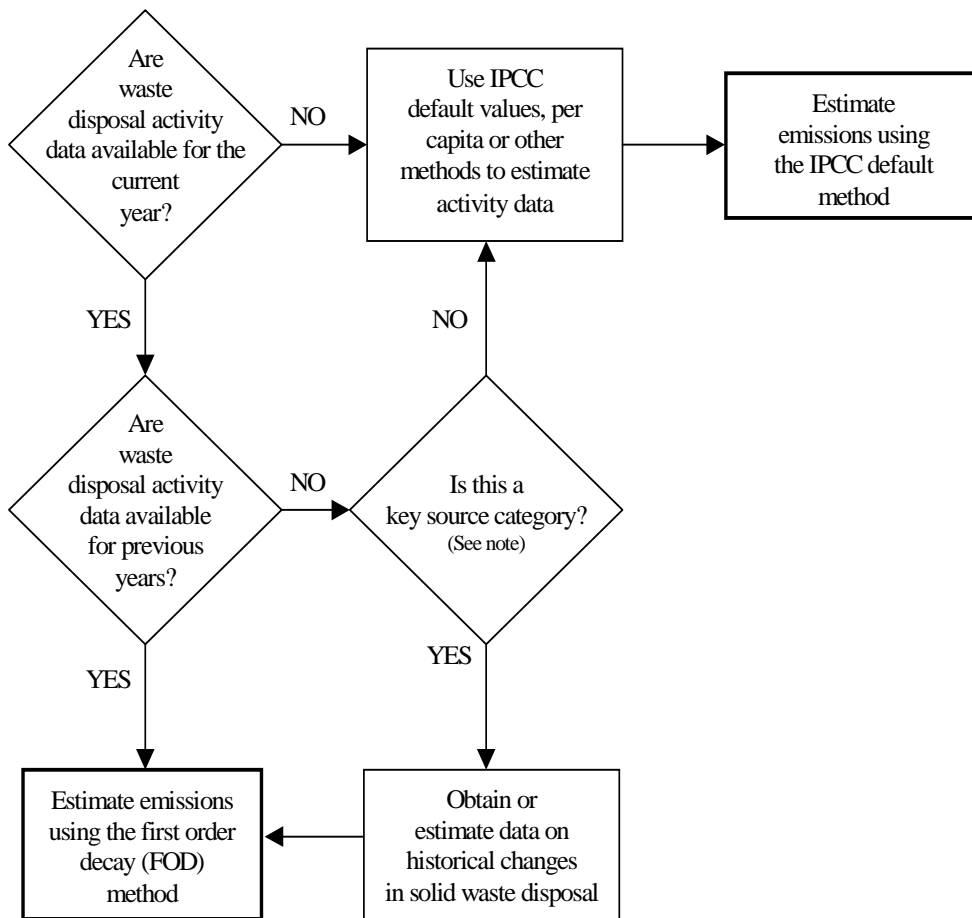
Are waste disposal activity data available for the current year?

NO

Use IPCC default values, per capita or other methods to estimate activity data

Estimate emissions using the IPCC default method

YES

NO

Are waste disposal activity data available for previous years?

NO

Is this a key source category?
(See note)

YES

YES

Estimate emissions using the first order decay (FOD) method

Obtain or estimate data on historical changes in solid waste disposal